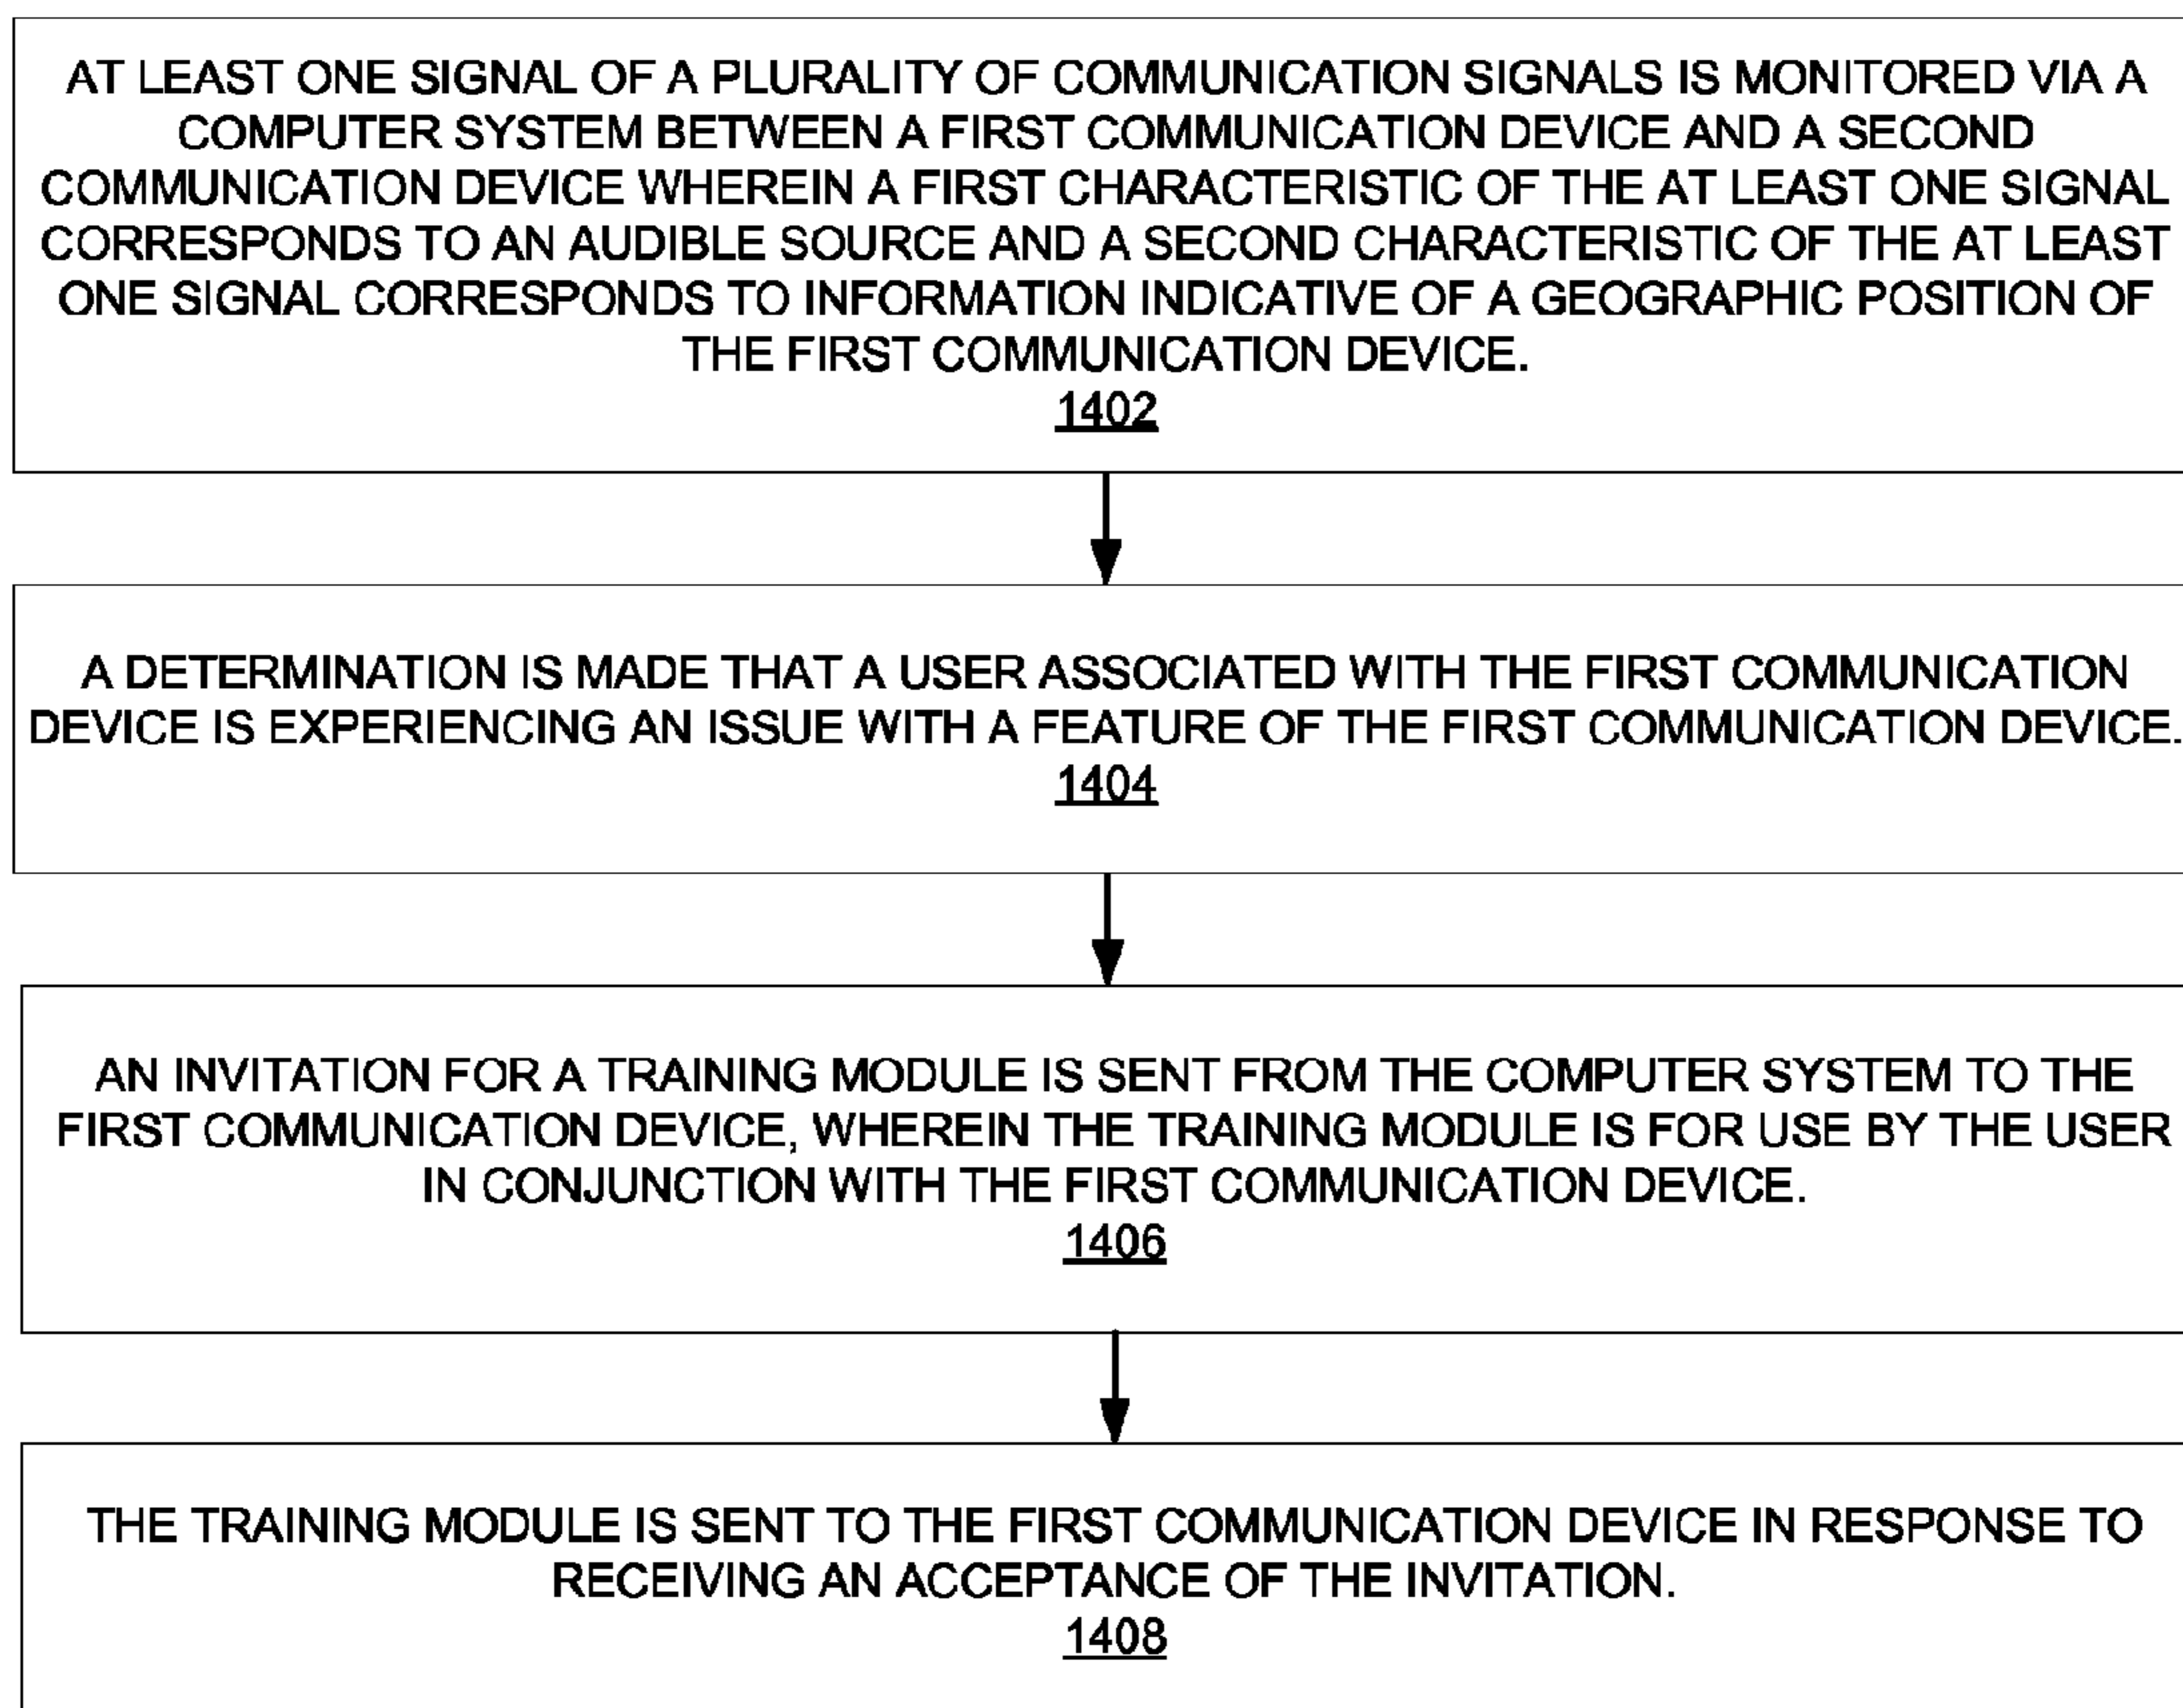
AT LEAST ONE SIGNAL OF A PLURALITY OF COMMUNICATION SIGNALS IS MONITORED VIA A COMPUTER SYSTEM BETWEEN A FIRST COMMUNICATION DEVICE AND A SECOND COMMUNICATION DEVICE WHEREIN A FIRST CHARACTERISTIC OF THE AT LEAST ONE SIGNAL CORRESPONDS TO AN AUDIBLE SOURCE AND A SECOND CHARACTERISTIC OF THE AT LEAST ONE SIGNAL CORRESPONDS TO INFORMATION INDICATIVE OF A GEOGRAPHIC POSITION OF THE FIRST COMMUNICATION DEVICE.
1402

A DETERMINATION IS MADE THAT A USER ASSOCIATED WITH THE FIRST COMMUNICATION DEVICE IS EXPERIENCING AN ISSUE WITH A FEATURE OF THE FIRST COMMUNICATION DEVICE.
1404

AN INVITATION FOR A TRAINING MODULE IS SENT FROM THE COMPUTER SYSTEM TO THE FIRST COMMUNICATION DEVICE, WHEREIN THE TRAINING MODULE IS FOR USE BY THE USER IN CONJUNCTION WITH THE FIRST COMMUNICATION DEVICE.
1406

THE TRAINING MODULE IS SENT TO THE FIRST COMMUNICATION DEVICE IN RESPONSE TO RECEIVING AN ACCEPTANCE OF THE INVITATION.
1408